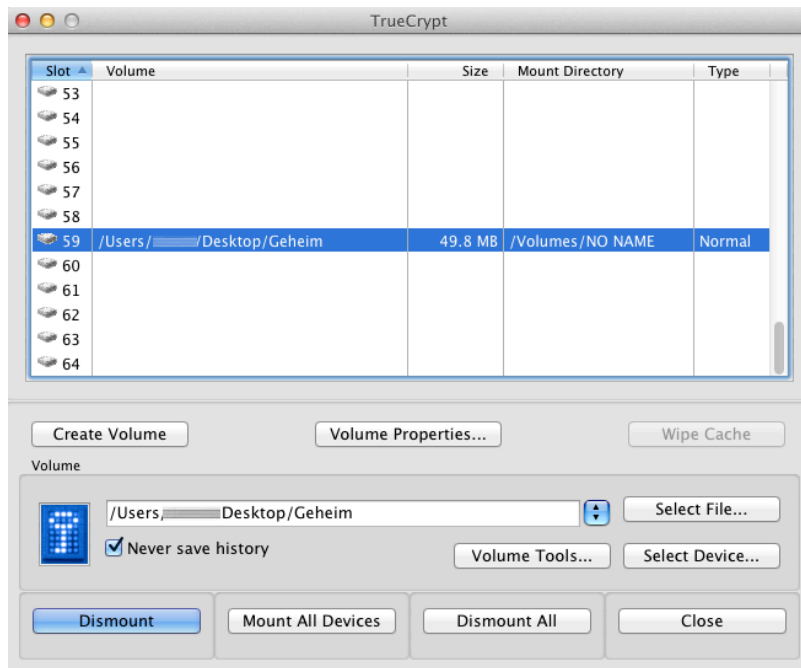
TrueCrypt

| Slot | Volume | Size | Mount Directory | Type |
|---|---|---|---|---|
| 53 | | | | |
| 54 | | | | |
| 55 | | | | |
| 56 | | | | |
| 57 | | | | |
| 58 | | | | |
| 59 | /Users/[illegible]/Desktop/Geheim | 49.8 MB | /Volumes/NO NAME | Normal |
| 60 | | | | |
| 61 | | | | |
| 62 | | | | |
| 63 | | | | |
| 64 | | | | |

Create Volume
Volume Properties...
Wipe Cache

Volume

/Users/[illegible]Desktop/Geheim
Select File...
Never save history
Volume Tools...
Select Device...

Dismount
Mount All Devices
Dismount All
Close